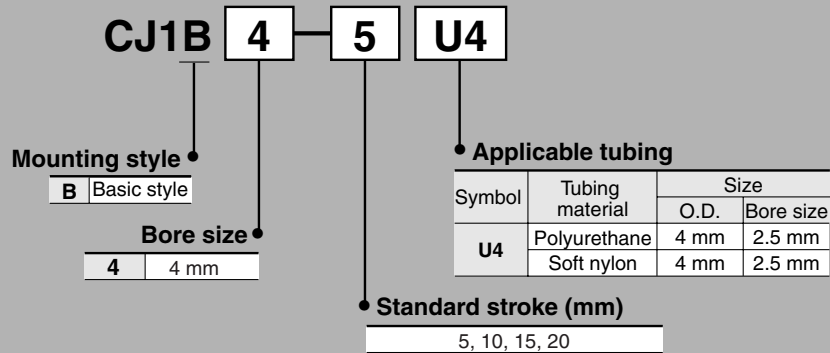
CJ1B 4 – 5 U4

Mounting style

| B | Basic style |
|---|---|

Bore size

| 4 | 4 mm |
|---|---|

Standard stroke (mm)

| 5, 10, 15, 20 |
|---|

Applicable tubing

| Symbol | Tubing material | Size O.D. | Size Bore size |
|---|---|---|---|
| U4 | Polyurethane | 4 mm | 2.5 mm |
| U4 | Soft nylon | 4 mm | 2.5 mm |